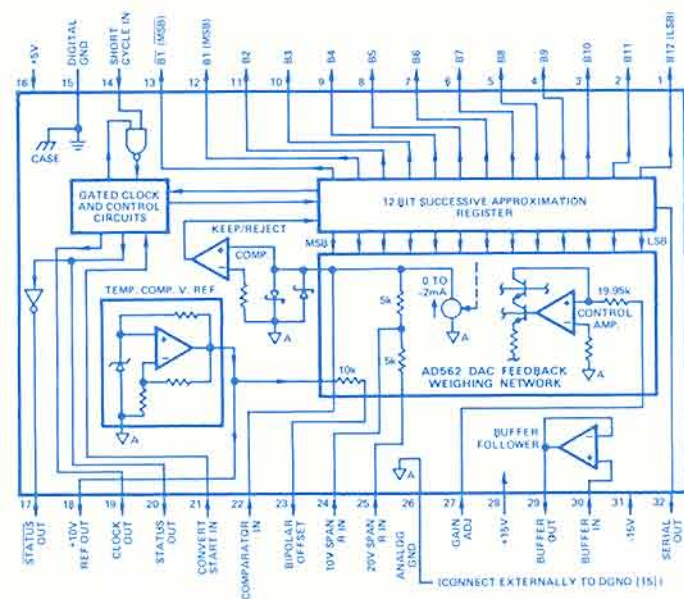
+5V
DIGITAL GND
SHORT CYCLE IN
B̄1 (MSB)
B1 (MSB)
B2
B3
B4
B5
B6
B7
B8
B9
B10
B11
B12 (LSB)
16
15
14
13
12
11
10
9
8
7
6
5
4
3
2
1

CASE

GATED CLOCK AND CONTROL CIRCUITS

12 BIT SUCCESSIVE APPROXIMATION REGISTER

KEEP/REJECT
COMP.
MSB
LSB

TEMP. COMP. V. REF

0 TO -2mA
A
5k
5k
10k
19.95k
CONTROL AMP.
A
A
A
AD562 DAC FEEDBACK WEIGHING NETWORK

BUFFER FOLLOWER

A
A

17
18
19
20
21
22
23
24
25
26
27
28
29
30
31
32
STATUS OUT
+10V REF OUT
CLOCK OUT
STATUS OUT
CONVERT START IN
COMPARATOR IN
BIPOLAR OFFSET
10V SPAN R IN
20V SPAN R IN
ANALOG GND
GAIN ADJ
+15V
BUFFER OUT
BUFFER IN
-15V
SERIAL OUT

(CONNECT EXTERNALLY TO DGND (15))